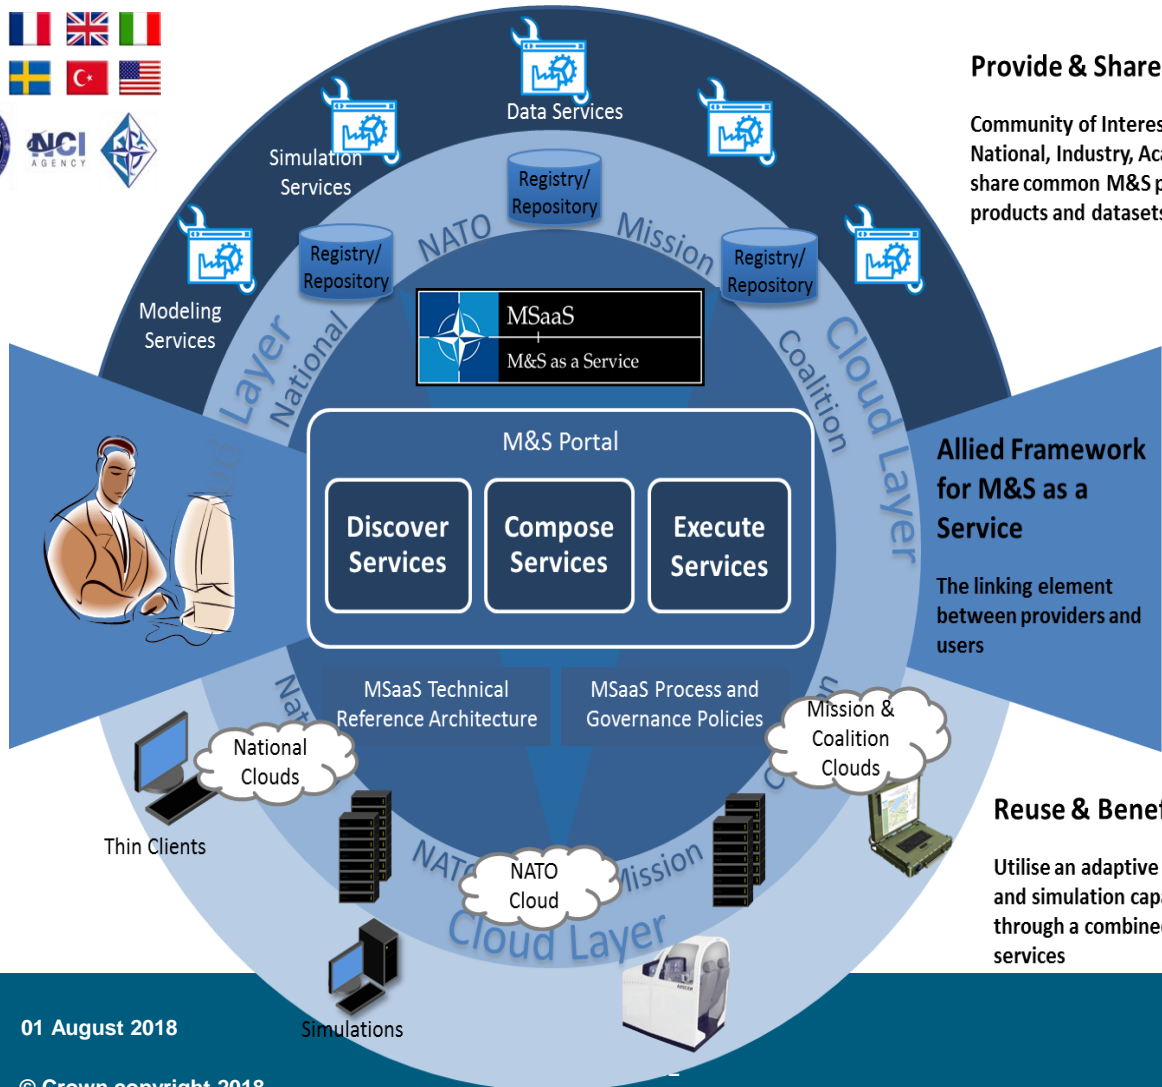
NCI AGENCY

Data Services

Simulation Services

Modeling Services

Registry/ Repository

Registry/ Repository

Registry/ Repository

NATO

Mission

Layer

National

Coalition

Cloud Layer

MSaaS
M&S as a Service

M&S Portal

Discover Services

Compose Services

Execute Services

MSaaS Technical Reference Architecture

MSaaS Process and Governance Policies

National Clouds

Mission & Coalition Clouds

Thin Clients

NATO

Mission

NATO Cloud

Cloud Layer

Simulations

Provide & Share

Community of Interes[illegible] National, Industry, Ac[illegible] share common M&S p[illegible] products and datasets

Allied Framework for M&S as a Service

The linking element between providers and users

Reuse & Benef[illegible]

Utilise an adaptive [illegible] and simulation capa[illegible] through a combine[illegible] services

01 August 2018

© Crown copyright 2018